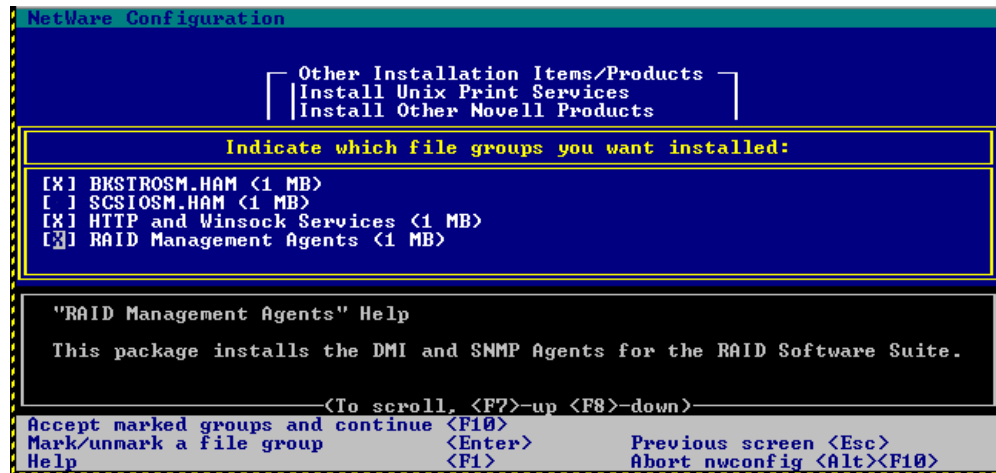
NetWare Configuration

Other Installation Items/Products
Install Unix Print Services
Install Other Novell Products

Indicate which file groups you want installed:

[X] BKSTROSM.HAM (1 MB)
[ ] SCSIOSM.HAM (1 MB)
[X] HTTP and Winsock Services (1 MB)
[X] RAID Management Agents (1 MB)

"RAID Management Agents" Help

This package installs the DMI and SNMP Agents for the RAID Software Suite.

(To scroll, <F7>-up <F8>-down)

Accept marked groups and continue <F10>
Mark/unmark a file group <Enter>
Help <F1>
Previous screen <Esc>
Abort nwconfig <Alt><F10>